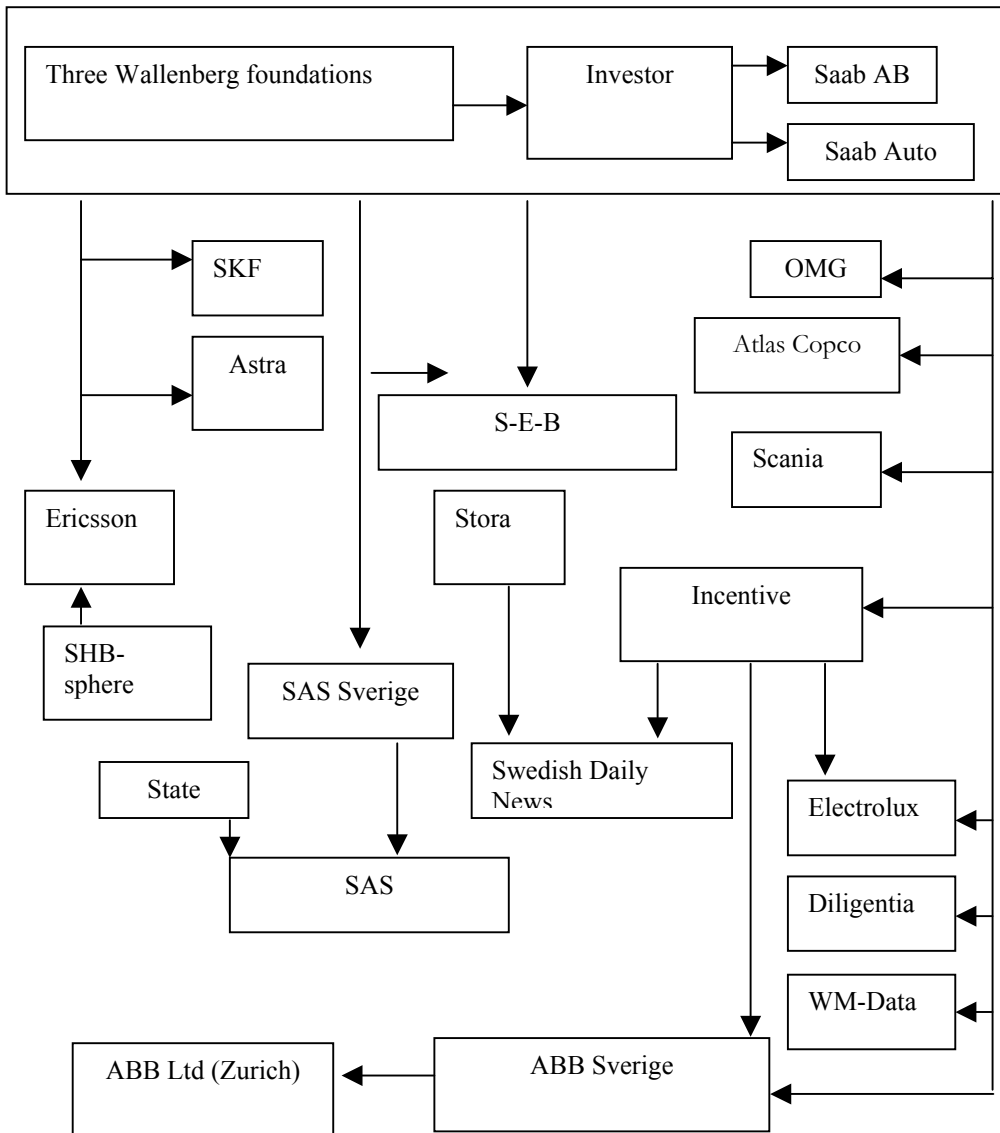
Three Wallenberg foundations

Investor

Saab AB

Saab Auto

SKF

Astra

S-E-B

OMG

Atlas Copco

Scania

Ericsson

Stora

Incentive

SHB-sphere

SAS Sverige

Swedish Daily News

Electrolux

State

SAS

Diligentia

WM-Data

ABB Ltd (Zurich)

ABB Sverige